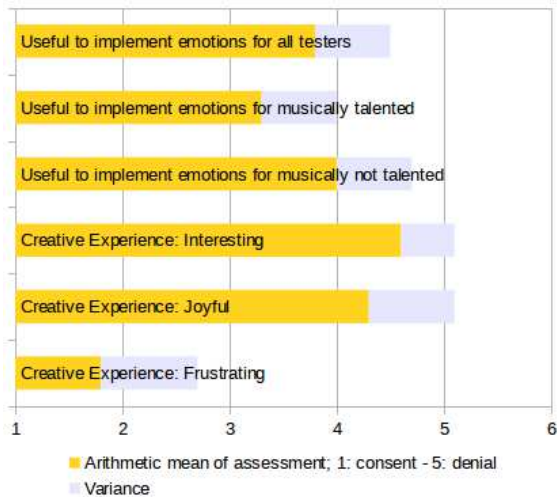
Useful to implement emotions for all testers

Useful to implement emotions for musically talented

Useful to implement emotions for musically not talented

Creative Experience: Interesting

Creative Experience: Joyful

Creative Experience: Frustrating

1 2 3 4 5 6

Arithmetic mean of assessment; 1: consent - 5: denial

Variance